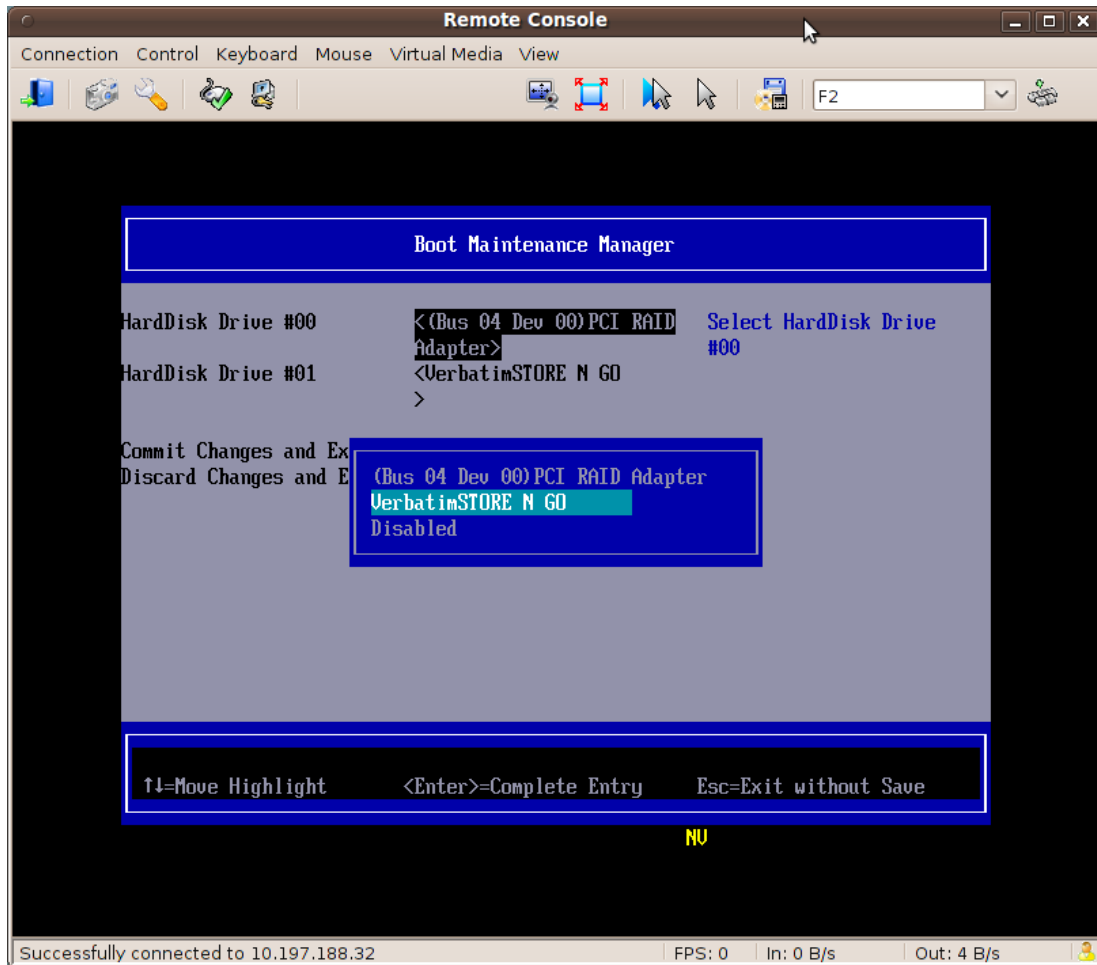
Remote Console

Connection Control Keyboard Mouse Virtual Media View

F2

Boot Maintenance Manager

HardDisk Drive #00 <(Bus 04 Dev 00)PCI RAID Adapter> Select HardDisk Drive #00

HardDisk Drive #01 <VerbatimSTORE N GO >

Commit Changes and Ex

Discard Changes and E

(Bus 04 Dev 00)PCI RAID Adapter
VerbatimSTORE N GO
Disabled

↑↓=Move Highlight <Enter>=Complete Entry Esc=Exit without Save

NV

Successfully connected to 10.197.188.32 FPS: 0 In: 0 B/s Out: 4 B/s